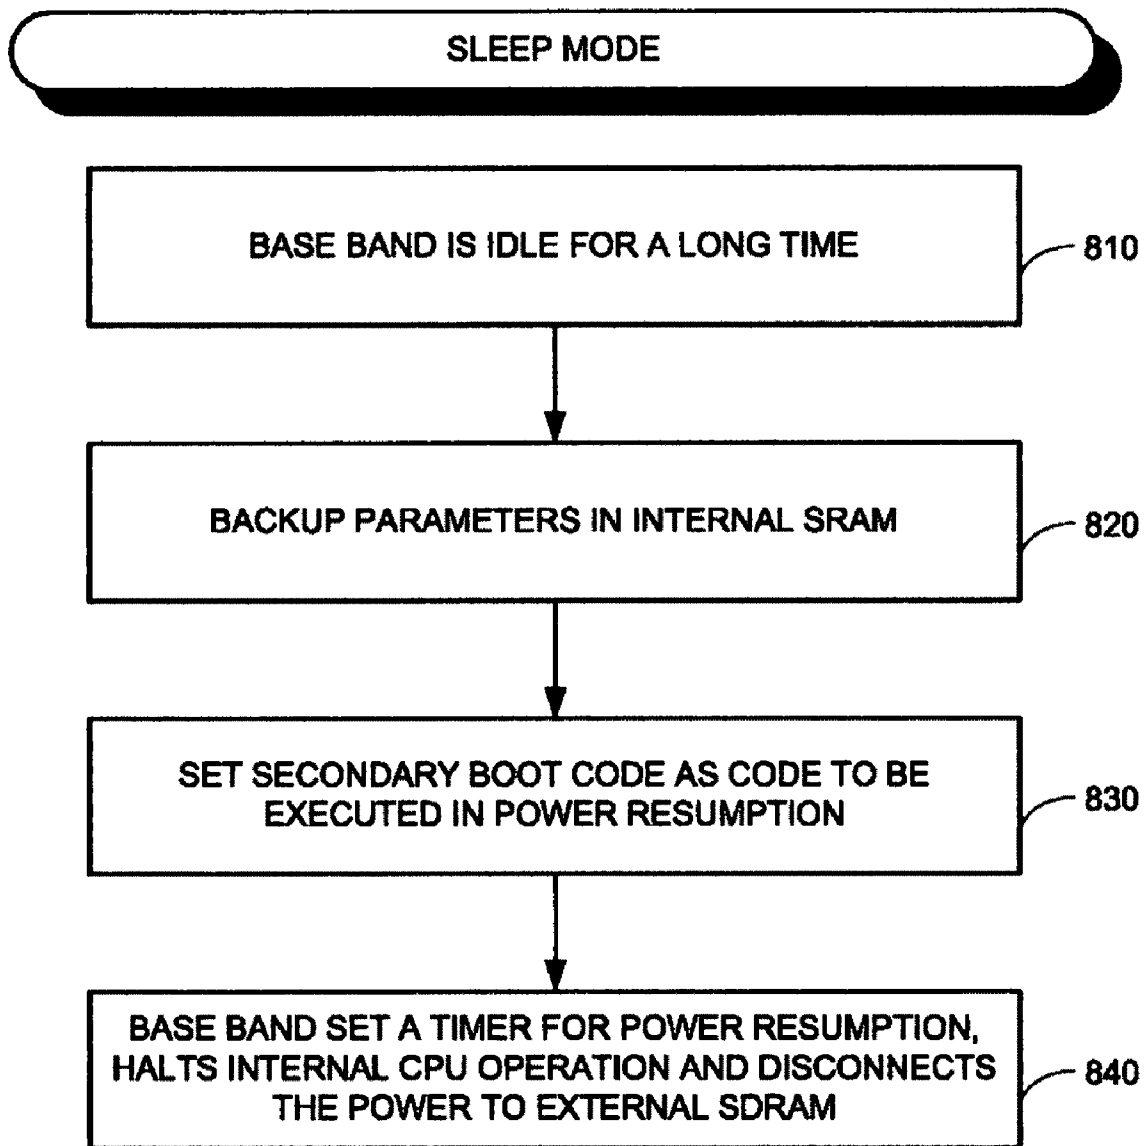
SLEEP MODE

BASE BAND IS IDLE FOR A LONG TIME

810

BACKUP PARAMETERS IN INTERNAL SRAM

820

SET SECONDARY BOOT CODE AS CODE TO BE EXECUTED IN POWER RESUMPTION

830

BASE BAND SET A TIMER FOR POWER RESUMPTION, HALTS INTERNAL CPU OPERATION AND DISCONNECTS THE POWER TO EXTERNAL SDRAM

840